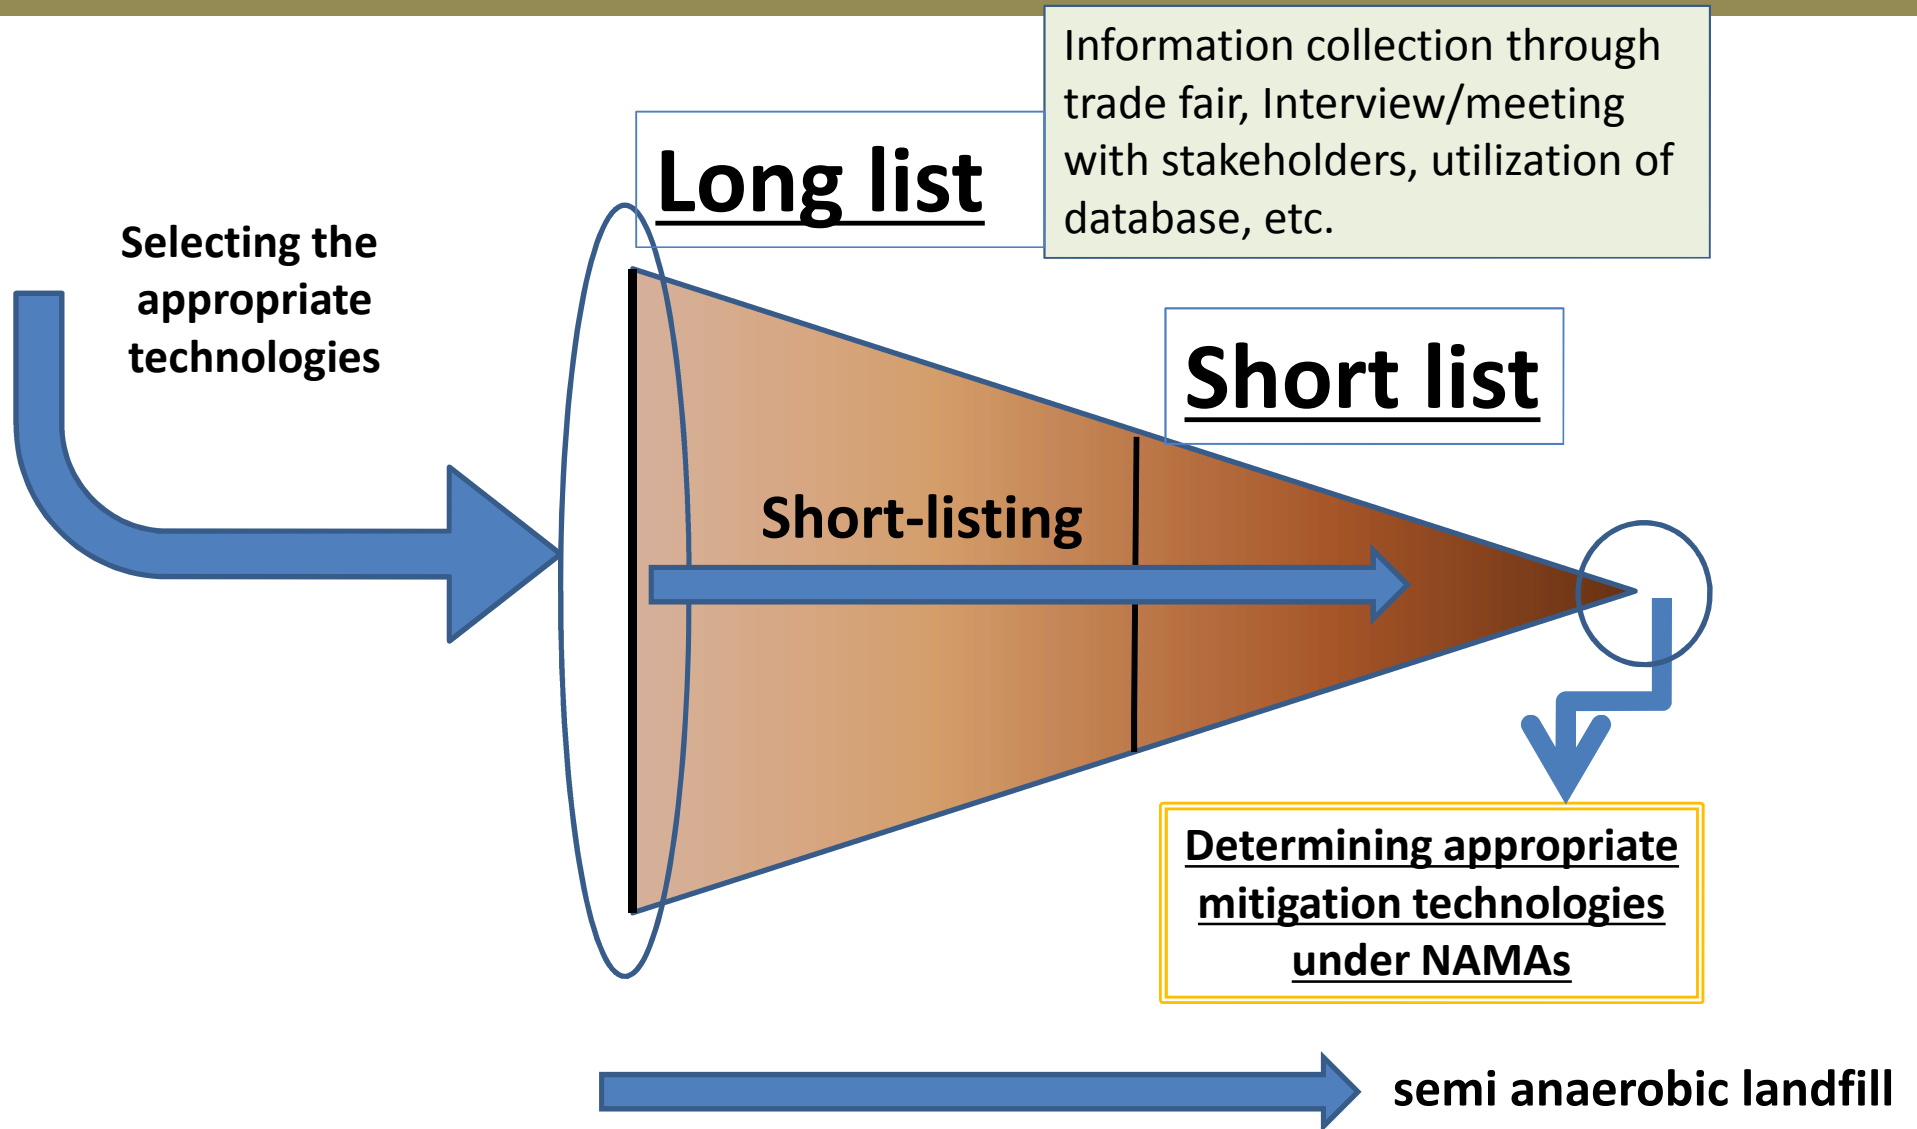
Information collection through trade fair, Interview/meeting with stakeholders, utilization of database, etc.

Long list

Selecting the appropriate technologies

Short list

Short-listing

Determining appropriate mitigation technologies under NAMAs

semi anaerobic landfill